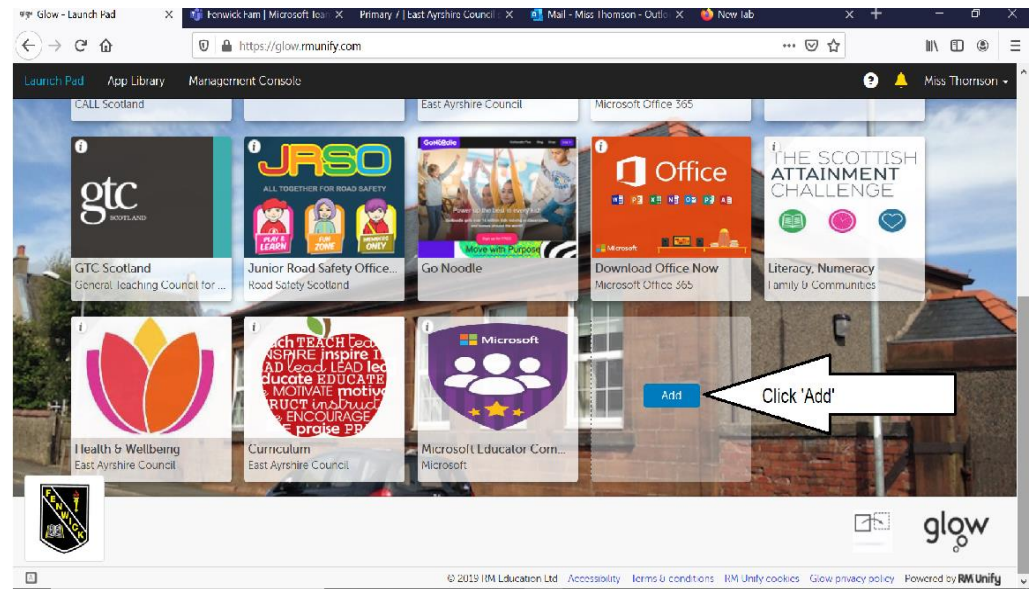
Glow - Launch Pad × Fenwick Fam | Microsoft Tea × Primary 7 | East Ayrshire Council × Mail - Miss Thomson - Outlo × New Tab ×

https://glow.rmunify.com

Launch Pad App Library Management Console Miss Thomson

CALL Scotland East Ayrshire Council Microsoft Office 365

gtc SCOTLAND
GTC Scotland
General Teaching Council for ...

JRSO
ALL TOGETHER FOR ROAD SAFETY
PLAY & LEARN FUN ZONE MEMBERS ONLY
Junior Road Safety Office...
Road Safety Scotland

GoNoodle
Move with Purpose
Go Noodle

Office
Microsoft
Download Office Now
Microsoft Office 365

THE SCOTTISH ATTAINMENT CHALLENGE
Literacy, Numeracy
Family & Communities

Health & Wellbeing
East Ayrshire Council

TEACH teach INSPIRE inspire LEAD lead LEAD educate EDUCATE MOTIVATE motivate INSTRUCT instruct ENCOURAGE praise
Curriculum
East Ayrshire Council

Microsoft
Microsoft Educator Com...
Microsoft

Add

Click 'Add'

FENWICK

glow

© 2019 RM Education Ltd Accessibility Terms & conditions RM Unify cookies Glow privacy policy Powered by RM Unify